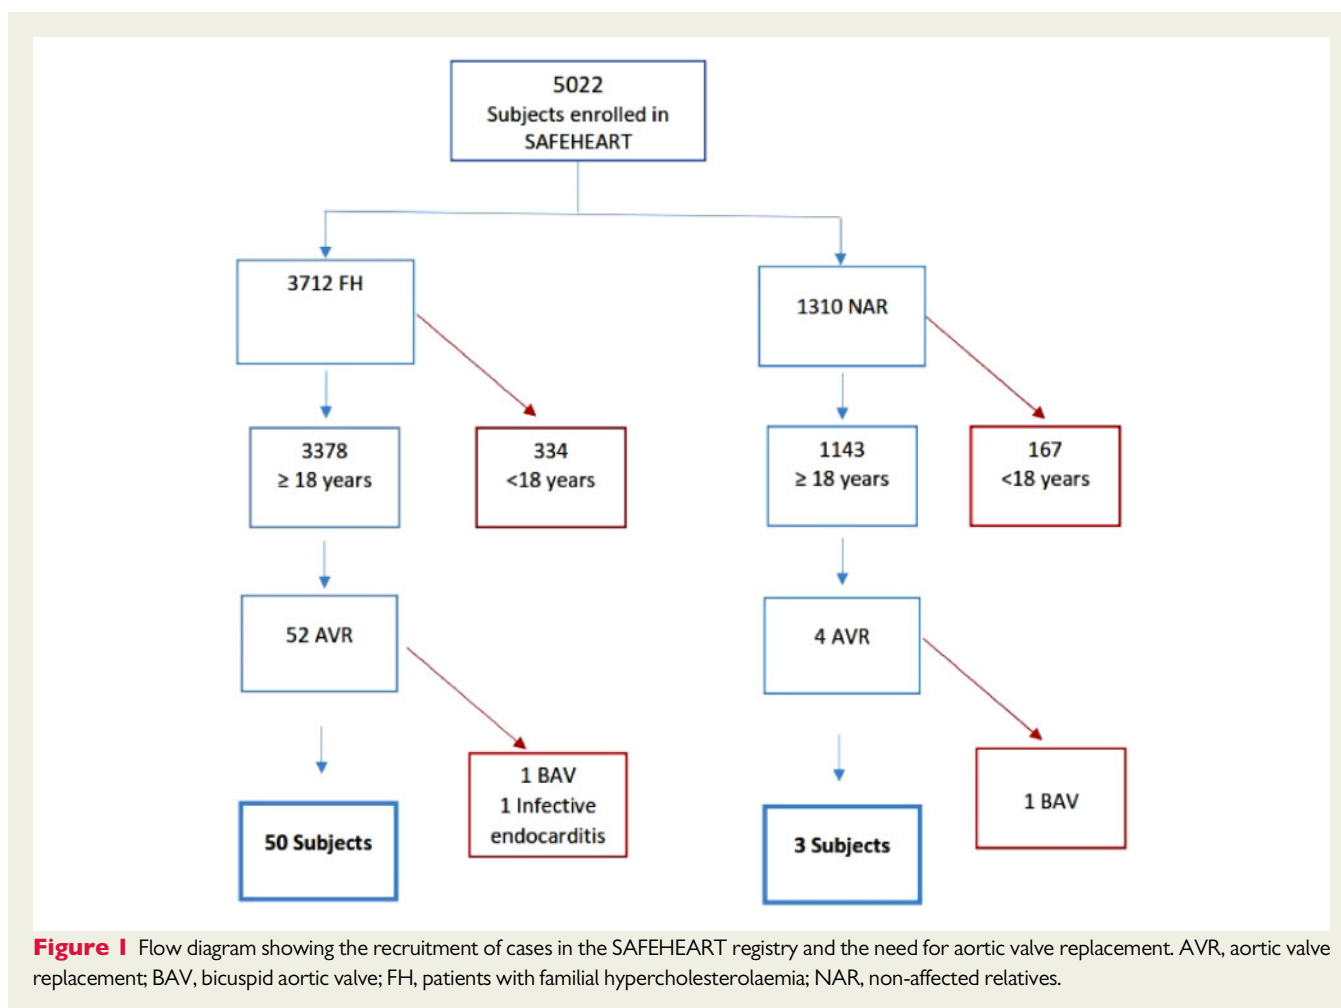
5022
Subjects enrolled in
SAFEHEART

3712 FH

3378
≥ 18 years

334
<18 years

52 AVR

1 BAV
1 Infective
endocarditis

50 Subjects

1310 NAR

1143
≥ 18 years

167
<18 years

4 AVR

1 BAV

3 Subjects

**Figure 1** Flow diagram showing the recruitment of cases in the SAFEHEART registry and the need for aortic valve replacement. AVR, aortic valve replacement; BAV, bicuspid aortic valve; FH, patients with familial hypercholesterolaemia; NAR, non-affected relatives.